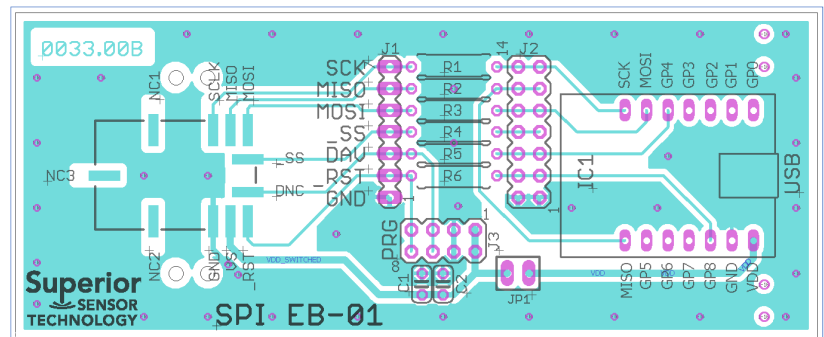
0033.00B

NC1
SCLK
MISO
MOSI
NC3
SS
DNC
NC2
GND
MS
_RST

J1
SCK
MISO
MOSI
_SS
DAV
_RST
GND

R1
R2
R3
R4
R5
R6

14
J2
1

SCK
MOSI
GP4
GP3
GP2
GP1
GP0

IC1
USB

MISO
GP5
GP6
GP7
GP8
GND
VDD

PRG
1
J3
VDD_SWITCHED
C1
C2
JP1
VDD

Superior
SENSOR
TECHNOLOGY

SPI EB-01